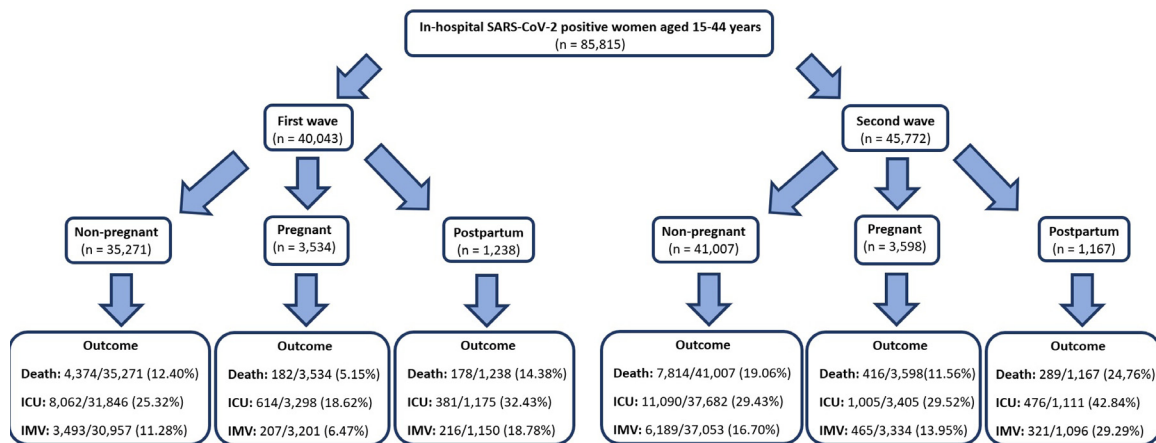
In-hospital SARS-CoV-2 positive women aged 15-44 years
(n = 85,815)

First wave
(n = 40,043)

Second wave
(n = 45,772)

Non-pregnant
(n = 35,271)

Pregnant
(n = 3,534)

Postpartum
(n = 1,238)

Non-pregnant
(n = 41,007)

Pregnant
(n = 3,598)

Postpartum
(n = 1,167)

Outcome
Death: 4,374/35,271 (12.40%)
ICU: 8,062/31,846 (25.32%)
IMV: 3,493/30,957 (11.28%)

Outcome
Death: 182/3,534 (5.15%)
ICU: 614/3,298 (18.62%)
IMV: 207/3,201 (6.47%)

Outcome
Death: 178/1,238 (14.38%)
ICU: 381/1,175 (32.43%)
IMV: 216/1,150 (18.78%)

Outcome
Death: 7,814/41,007 (19.06%)
ICU: 11,090/37,682 (29.43%)
IMV: 6,189/37,053 (16.70%)

Outcome
Death: 416/3,598(11.56%)
ICU: 1,005/3,405 (29.52%)
IMV: 465/3,334 (13.95%)

Outcome
Death: 289/1,167 (24,76%)
ICU: 476/1,111 (42.84%)
IMV: 321/1,096 (29.29%)